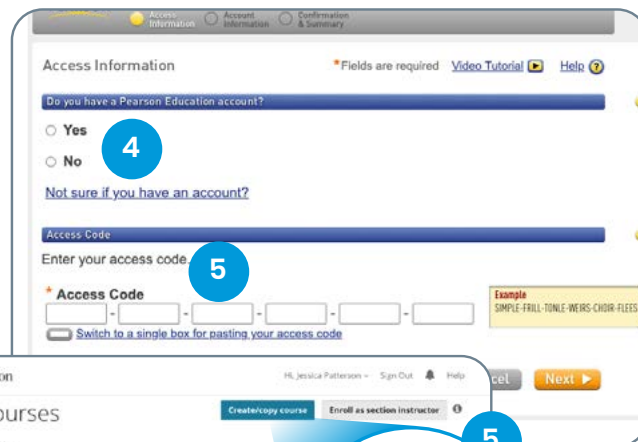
Access Information
Account Information
Confirmation & Summary

Access Information
*Fields are required Video Tutorial Help

Do you have a Pearson Education account?
Yes
No
4
Not sure if you have an account?

Access Code
Enter your access code.
5
* Access Code
Example
SIMPLE-FRILL-TONLE-WEIRS-CHOIR-FLEES
Switch to a single box for pasting your access code

cel Next

on
Hi, Jessica Patterson Sign Out Help
ourses
Create/copy course
Enroll as section instructor
5